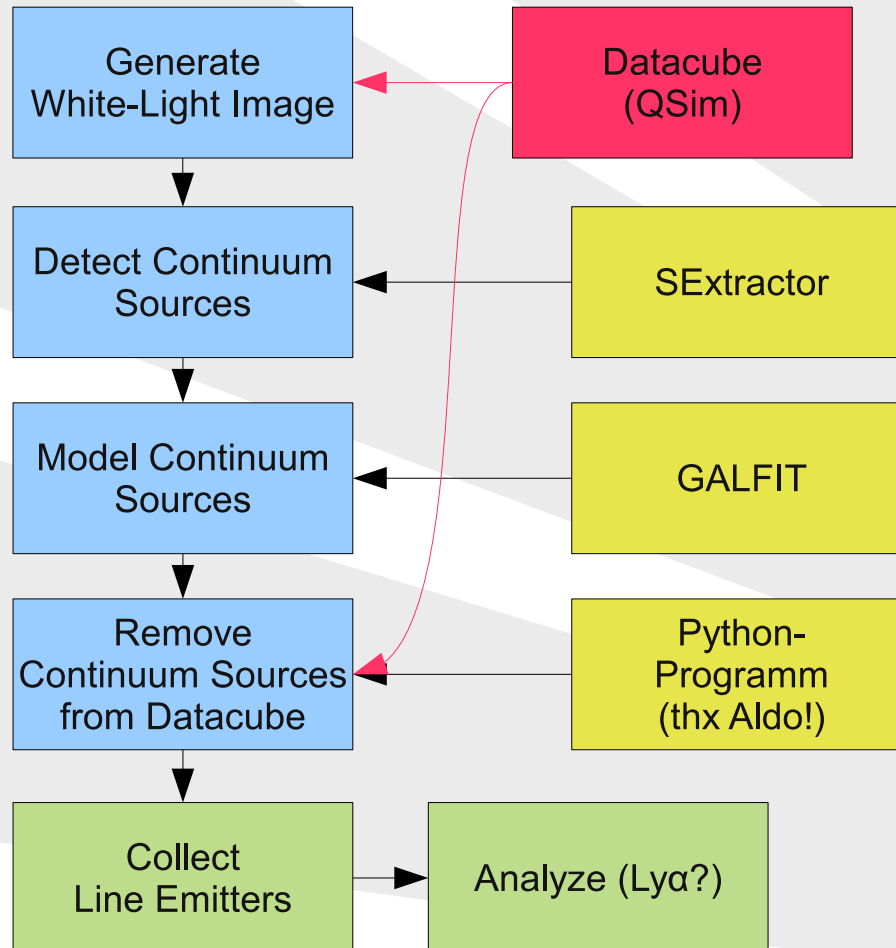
Generate White-Light Image

Datacube (QSim)

Detect Continuum Sources

SExtractor

Model Continuum Sources

GALFIT

Remove Continuum Sources from Datacube

Python-Programm (thx Aldo!)

Collect Line Emitters

Analyze (Lyα?)